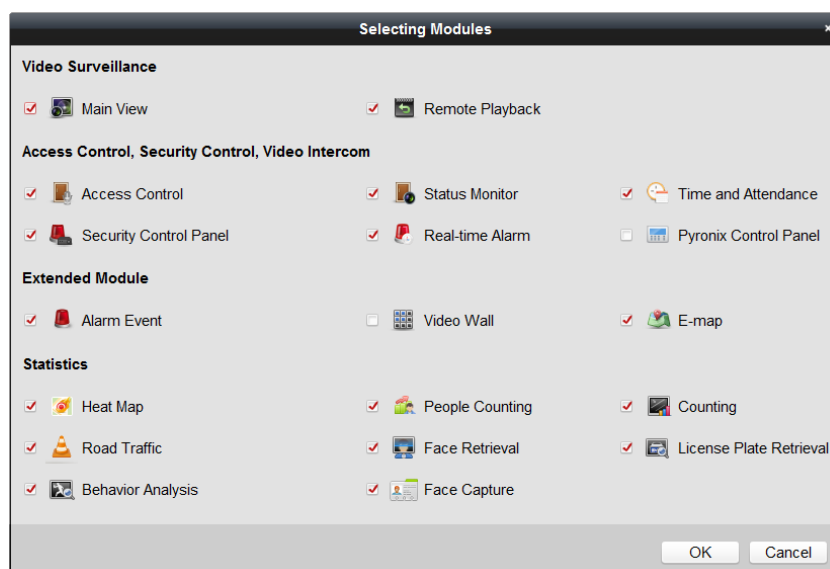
Selecting Modules

Video Surveillance

Main View
Remote Playback

Access Control, Security Control, Video Intercom

Access Control
Status Monitor
Time and Attendance
Security Control Panel
Real-time Alarm
Pyronix Control Panel

Extended Module

Alarm Event
Video Wall
E-map

Statistics

Heat Map
People Counting
Counting
Road Traffic
Face Retrieval
License Plate Retrieval
Behavior Analysis
Face Capture

OK
Cancel